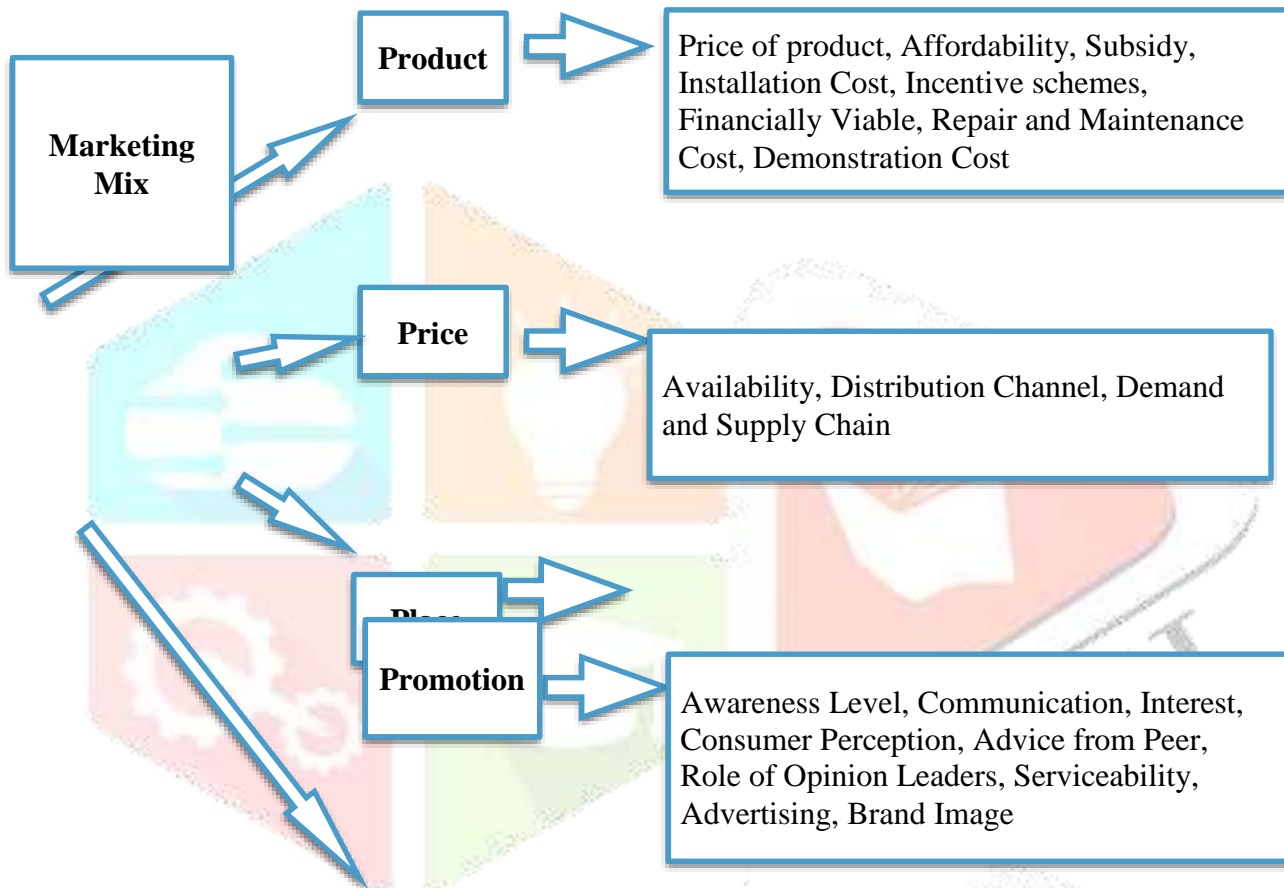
Marketing Mix

Product

Price of product, Affordability, Subsidy, Installation Cost, Incentive schemes, Financially Viable, Repair and Maintenance Cost, Demonstration Cost

Price

Availability, Distribution Channel, Demand and Supply Chain

Place

Promotion

Awareness Level, Communication, Interest, Consumer Perception, Advice from Peer, Role of Opinion Leaders, Serviceability, Advertising, Brand Image